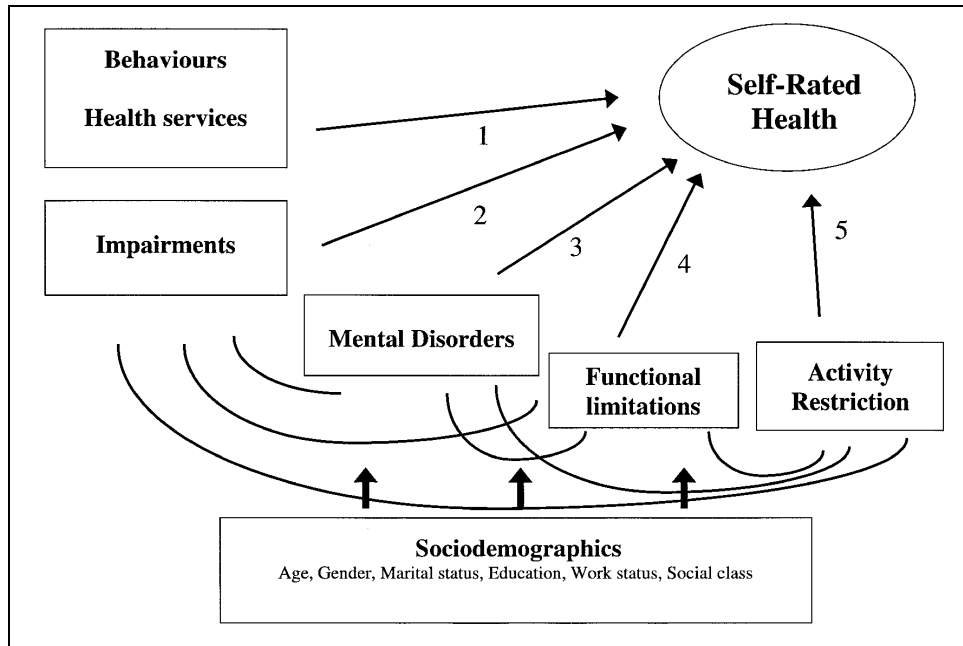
Behaviours

Health services

Self-Rated Health

1

2

3

4

5

Impairments

Mental Disorders

Functional limitations

Activity Restriction

Sociodemographics

Age, Gender, Marital status, Education, Work status, Social class